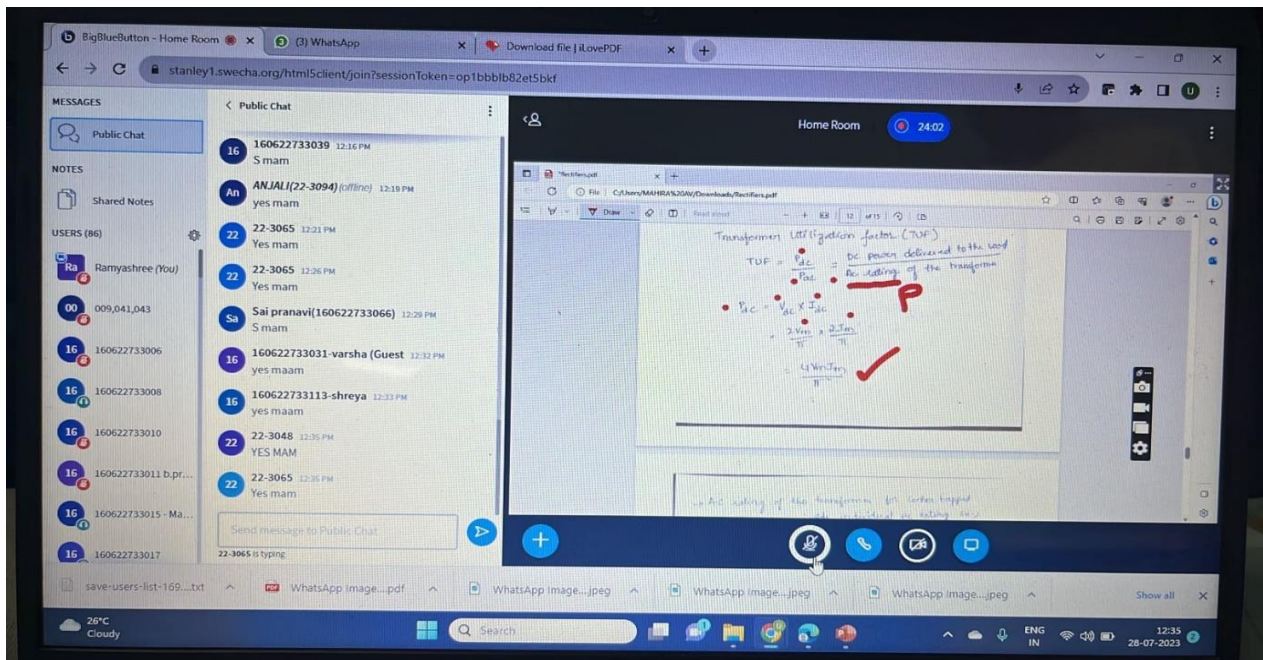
BigBlueButton - Home Room × (3) WhatsApp × Download file | iLovePDF × +

stanley1.swecha.org/html5client/join?sessionToken=op1bbblb82et5bkf

MESSAGES
Public Chat
NOTES
Shared Notes
USERS (86)
Ra Ramyashree (You)
00 009,041,043
16 160622733006
16 160622733008
16 160622733010
16 160622733011 b.pr...
16 160622733015 - Ma...
16 160622733017

< Public Chat
16 160622733039 12:16 PM
S mam
An ANJALI(22-3094) (offline) 12:19 PM
yes mam
22 22-3065 12:21 PM
Yes mam
22 22-3065 12:26 PM
Yes mam
Sa Sai pranavi(160622733066) 12:29 PM
S mam
16 160622733031-varsha (Guest 12:32 PM
yes maam
16 160622733113-shreya 12:33 PM
yes maam
22 22-3048 12:35 PM
YES MAM
22 22-3065 12:35 PM
Yes mam
Send message to Public Chat
22-3065 is typing

Home Room 24:02

Rectifiers.pdf
File C:/Users/MAHIRA%20AV/Downloads/Rectifiers.pdf
Draw Read aloud 12 of 15

Transformer Utilization factor (TUF)
$TUF = \frac{P_{dc}}{P_{ac}} = \frac{\text{Dc power delivered to the load}}{\text{Ac rating of the transformer}}$
P
$P_{dc} = V_{dc} \times I_{dc}$
$= \frac{2V_m}{\pi} \times \frac{2I_m}{\pi}$
$= \frac{4V_mI_m}{\pi^2}$

... AC rating of the transformer for center tapped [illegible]

save-users-list-169....txt WhatsApp Image....pdf WhatsApp Image....jpeg WhatsApp Image....jpeg WhatsApp Image....jpeg Show all

26°C Cloudy
Search
ENG IN 12:35 28-07-2023